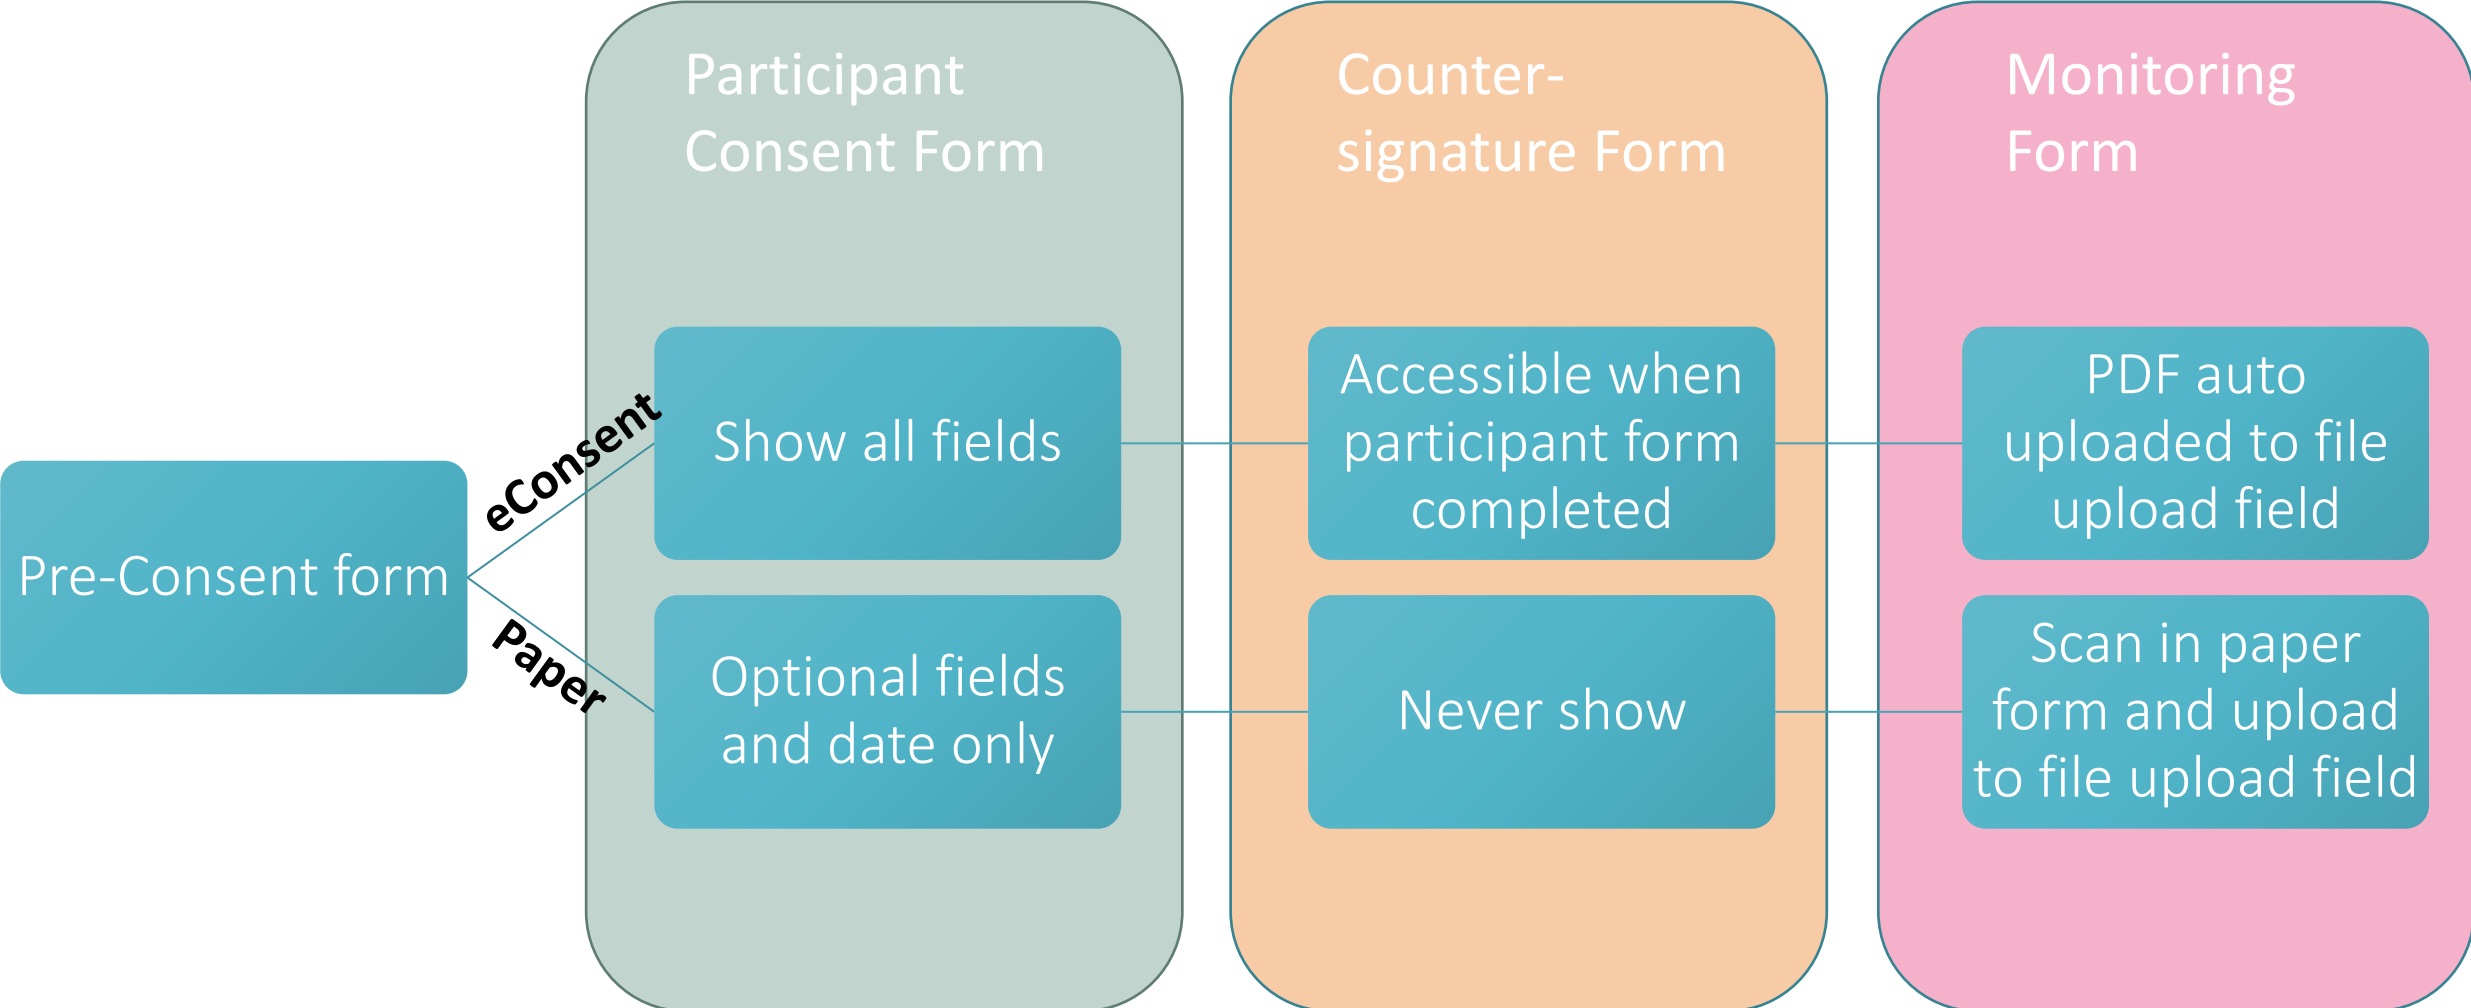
Participant Consent Form

Counter-signature Form

Monitoring Form

Pre-Consent form

eConsent

Paper

Show all fields

Optional fields and date only

Accessible when participant form completed

Never show

PDF auto uploaded to file upload field

Scan in paper form and upload to file upload field